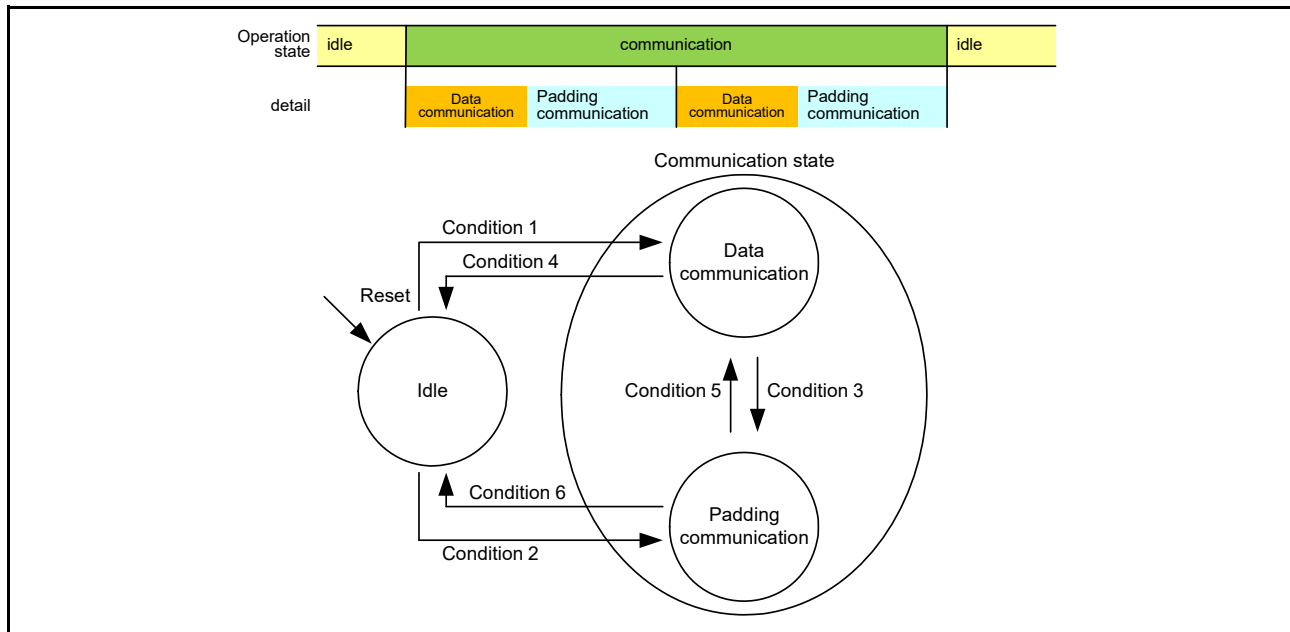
Operation state idle communication idle

detail Data communication Padding communication Data communication Padding communication

Communication state

Condition 1

Condition 4

Reset

Data communication

Idle

Condition 5

Condition 3

Condition 6

Padding communication

Condition 2